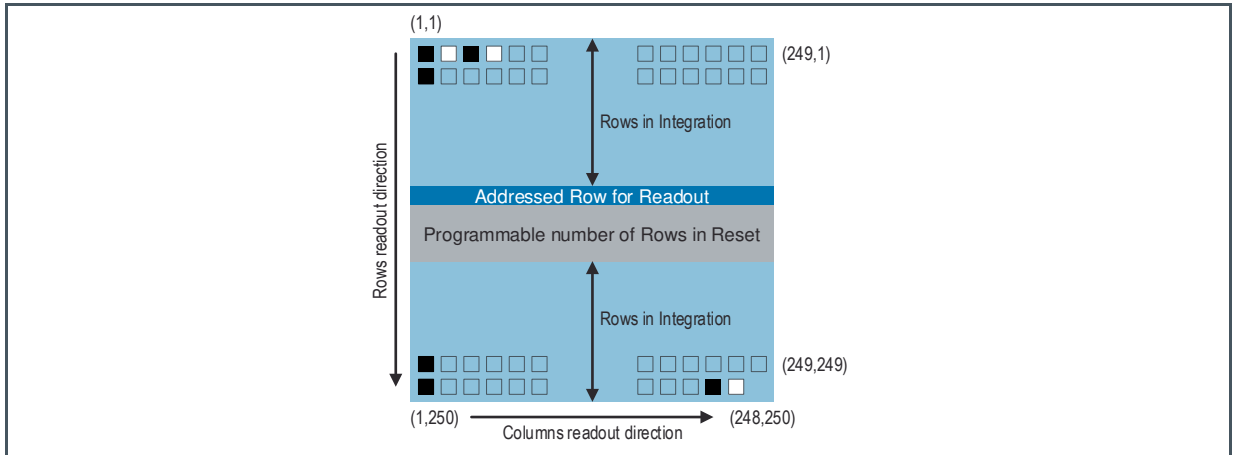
(1,1)

(249,1)

Rows in Integration

Addressed Row for Readout

Programmable number of Rows in Reset

Rows in Integration

(249,249)

Rows readout direction

(1,250)

(248,250)

Columns readout direction